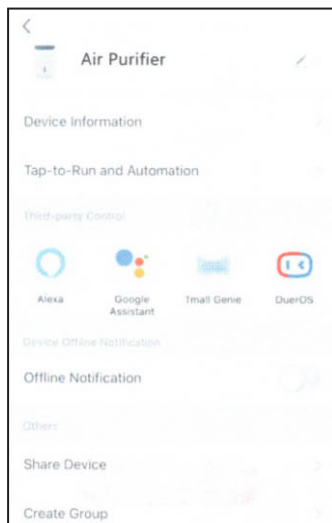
<

Air Purifier

Device Information

Tap-to-Run and Automation

Third-party Control

Alexa

Google Assistant

Tmall Genie

DuerOS

Device Offline Notification

Offline Notification

Others

Share Device

Create Group